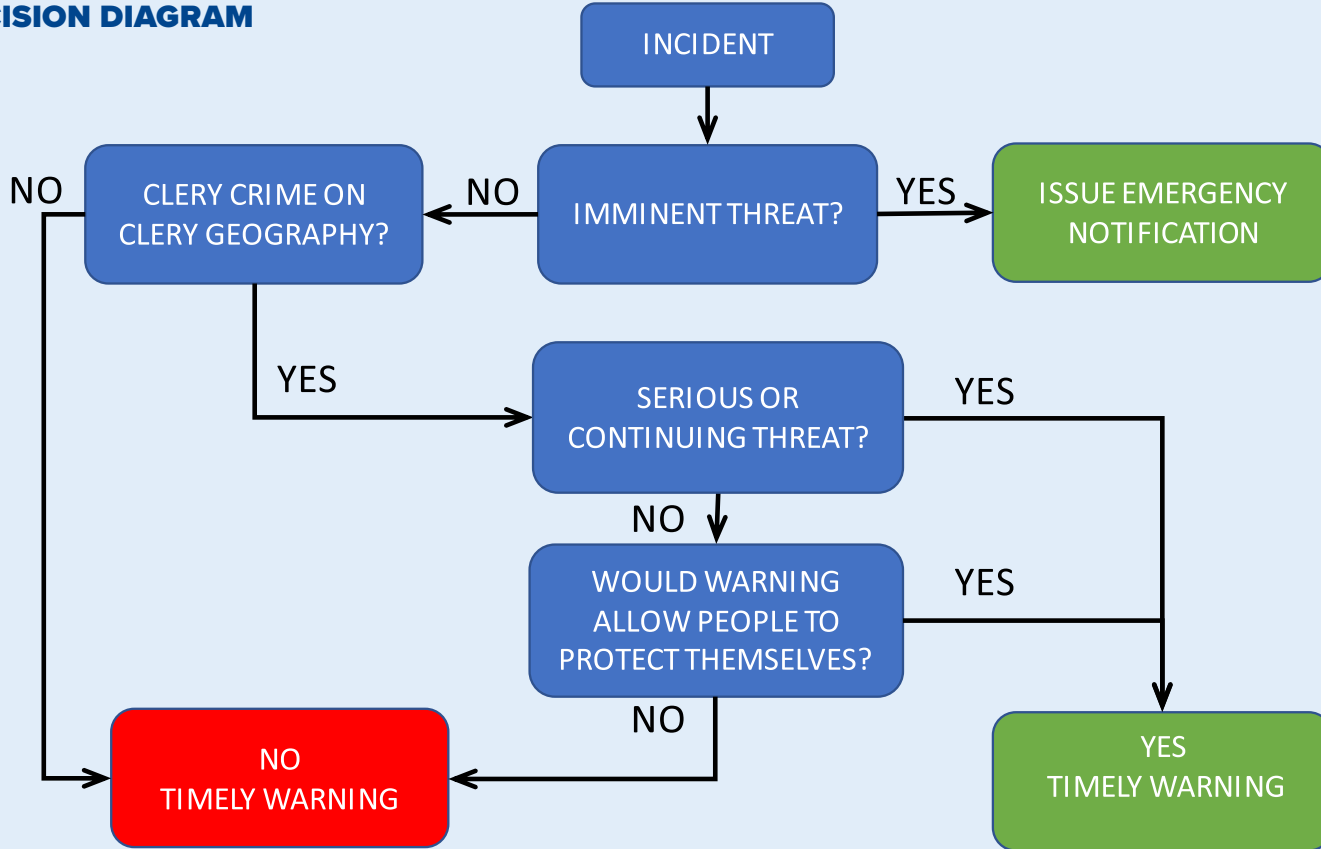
CISION DIAGRAM

INCIDENT

IMMINENT THREAT?

YES

ISSUE EMERGENCY NOTIFICATION

NO

CLERY CRIME ON CLERY GEOGRAPHY?

NO

YES

SERIOUS OR CONTINUING THREAT?

YES

NO

WOULD WARNING ALLOW PEOPLE TO PROTECT THEMSELVES?

YES

NO

NO TIMELY WARNING

YES TIMELY WARNING